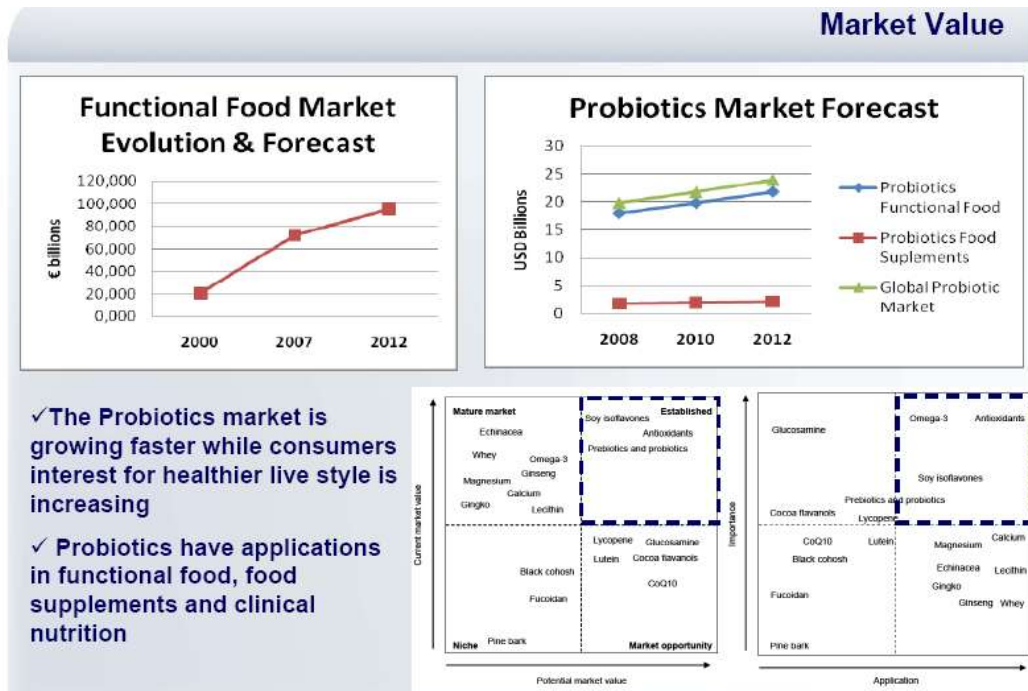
Market Value

Functional Food Market Evolution & Forecast

€ billions

120,000
100,000
80,000
60,000
40,000
20,000
0,000

2000 2007 2012

Probiotics Market Forecast

USD Billions

30
25
20
15
10
5
0

2008 2010 2012

Probiotics Functional Food
Probiotics Food Suplements
Global Probiotic Market

✓The Probiotics market is growing faster while consumers interest for healthier live style is increasing

✓ Probiotics have applications in functional food, food supplements and clinical nutrition

Mature market
Established
Echinacea
Whey
Omega-3
Ginseng
Magnesium
Calcium
Gingko
Lecithin
Soy isoflavones
Antioxidants
Prebiotics and probiotics
Current market value
Lycopene
Lutein
Glucosamine
Cocoa flavanols
CoQ10
Black cohosh
Fucoidan
Niche
Pine bark
Market opportunity
Potential market value

Glucosamine
Omega-3
Antioxidants
Soy isoflavones
Prebiotics and probiotics
Cocoa flavanols
Lycopene
Importance
CoQ10
Lutein
Black cohosh
Magnesium
Calcium
Echinacea
Lecithin
Gingko
Fucoidan
Ginseng
Whey
Pine bark
Application